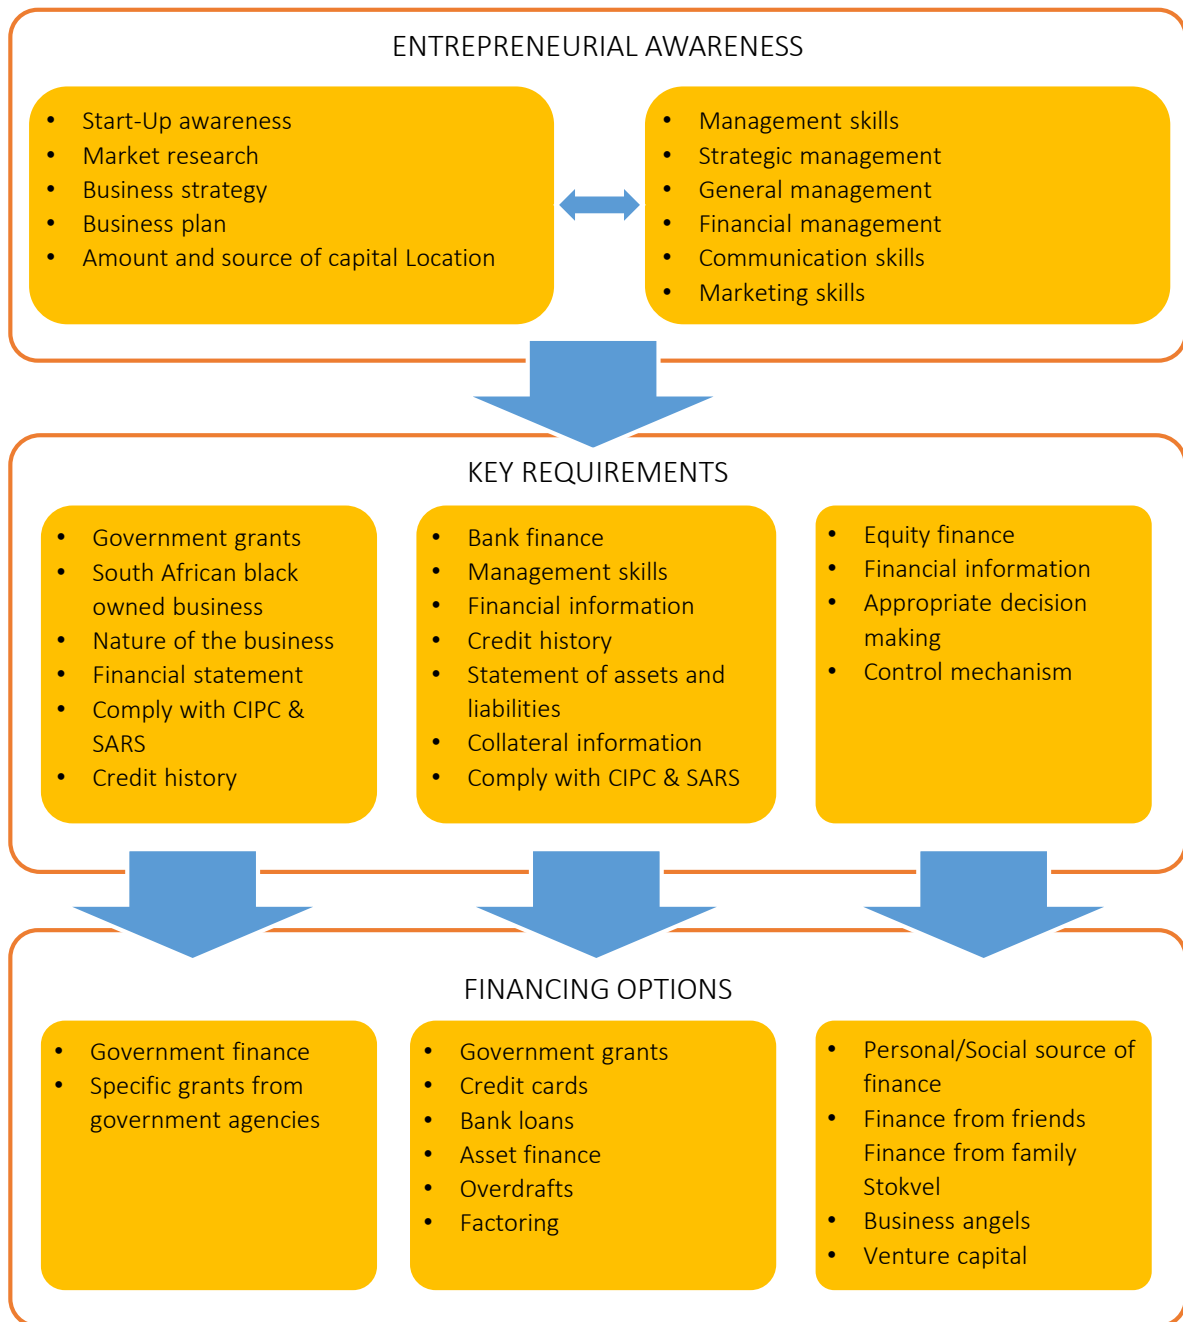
ENTREPRENEURIAL AWARENESS

- Start-Up awareness
- Market research
- Business strategy
- Business plan
- Amount and source of capital Location

- Management skills
- Strategic management
- General management
- Financial management
- Communication skills
- Marketing skills

KEY REQUIREMENTS

- Government grants
- South African black owned business
- Nature of the business
- Financial statement
- Comply with CIPC & SARS
- Credit history

- Bank finance
- Management skills
- Financial information
- Credit history
- Statement of assets and liabilities
- Collateral information
- Comply with CIPC & SARS

- Equity finance
- Financial information
- Appropriate decision making
- Control mechanism

FINANCING OPTIONS

- Government finance
- Specific grants from government agencies

- Government grants
- Credit cards
- Bank loans
- Asset finance
- Overdrafts
- Factoring

- Personal/Social source of finance
- Finance from friends Finance from family Stokvel
- Business angels
- Venture capital